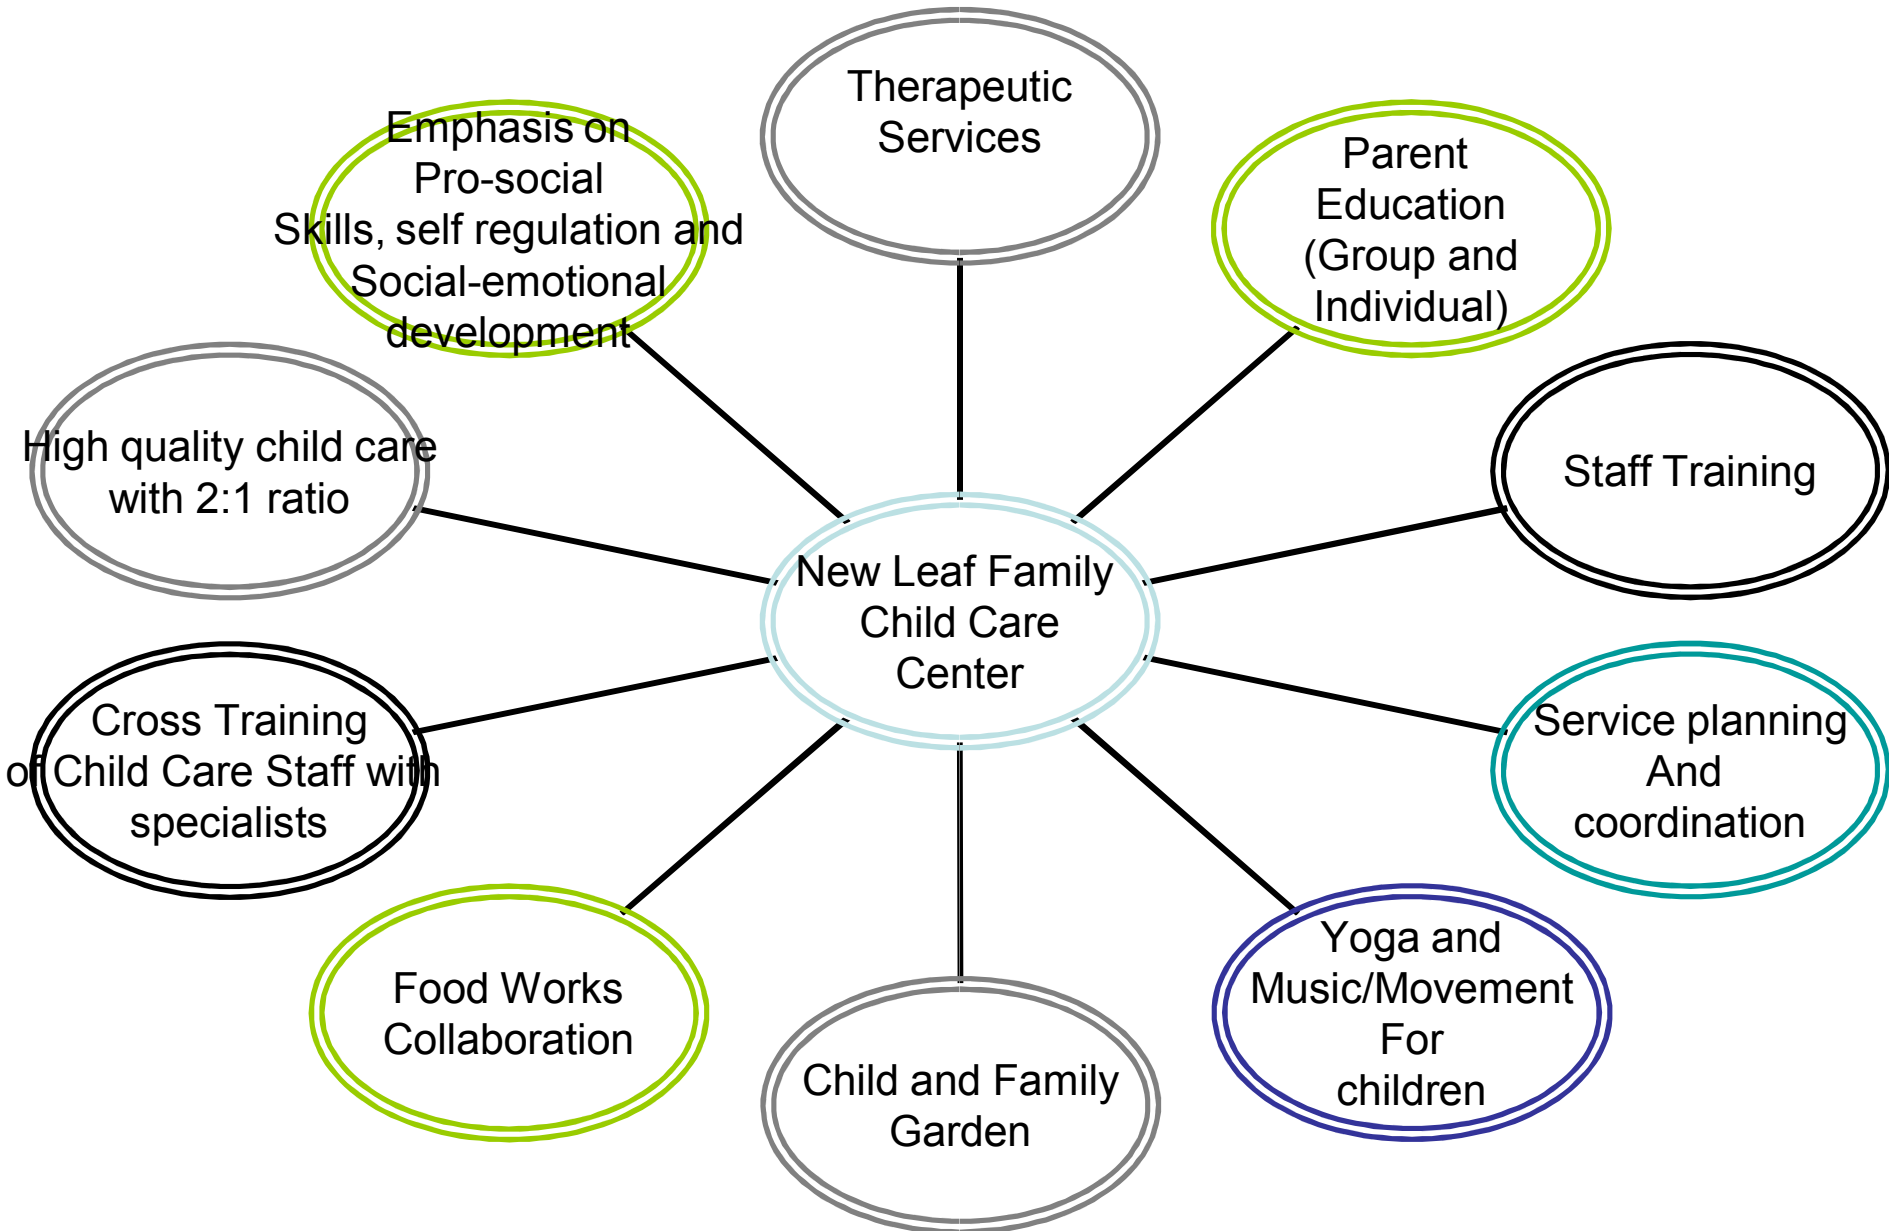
Therapeutic Services

Emphasis on Pro-social Skills, self regulation and Social-emotional development

Parent Education (Group and Individual)

High quality child care with 2:1 ratio

Staff Training

New Leaf Family Child Care Center

Cross Training of Child Care Staff with specialists

Service planning And coordination

Food Works Collaboration

Child and Family Garden

Yoga and Music/Movement For children